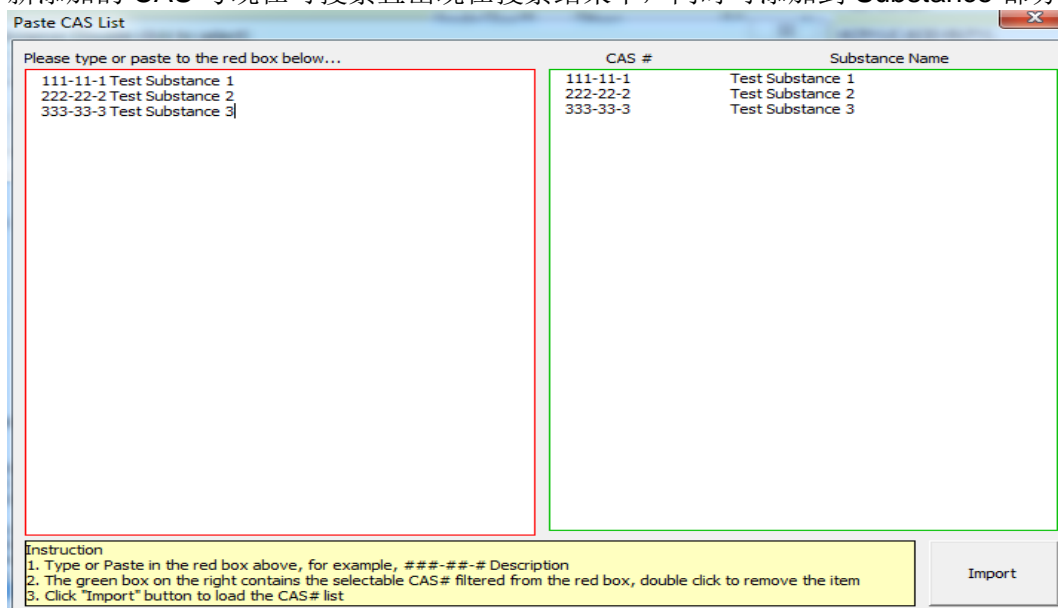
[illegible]

Paste CAS List

Please type or paste to the red box below...

111-11-1 Test Substance 1
222-22-2 Test Substance 2
333-33-3 Test Substance 3

| CAS # | Substance Name |
|---|---|
| 111-11-1 | Test Substance 1 |
| 222-22-2 | Test Substance 2 |
| 333-33-3 | Test Substance 3 |

Instruction
1. Type or Paste in the red box above, for example, ###-##-# Description
2. The green box on the right contains the selectable CAS# filtered from the red box, double click to remove the item
3. Click "Import" button to load the CAS# list

Import